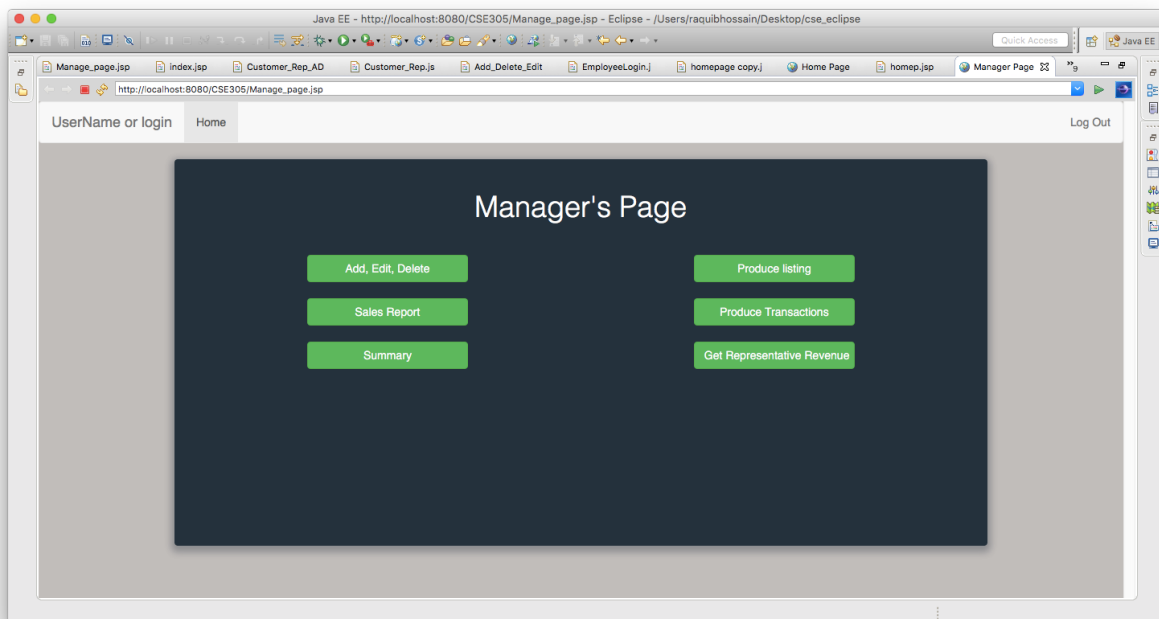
Java EE - http://localhost:8080/CSE305/Manage_page.jsp - Eclipse - /Users/raquibhossain/Desktop/cse_eclipse

Quick Access

Java EE

Manage_page.jsp
index.jsp
Customer_Rep_AD
Customer_Rep.js
Add_Delete_Edit
EmployeeLogin.j
homepage copy.j
Home Page
homep.jsp
Manager Page
»9

http://localhost:8080/CSE305/Manage_page.jsp

UserName or login
Home
Log Out

Manager's Page

Add, Edit, Delete
Produce listing
Sales Report
Produce Transactions
Summary
Get Representative Revenue